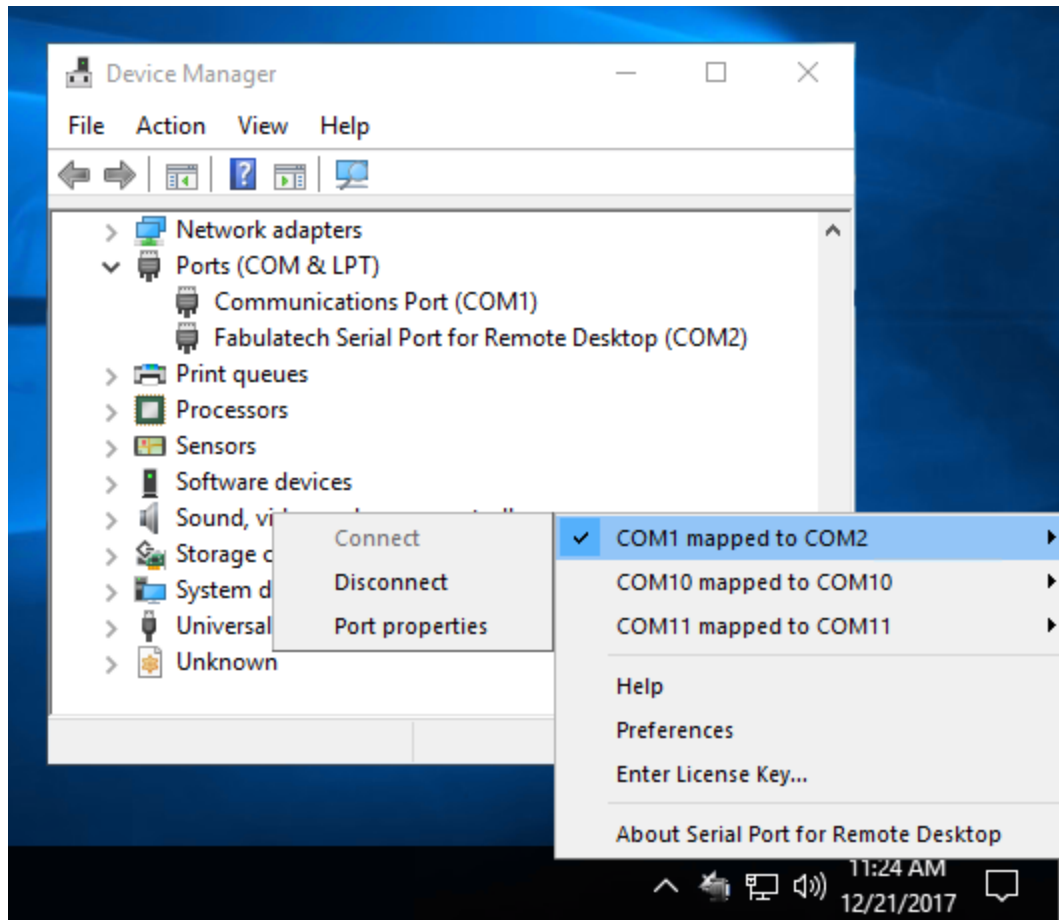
Device Manager

File Action View Help

Network adapters
Ports (COM & LPT)
Communications Port (COM1)
Fabulatech Serial Port for Remote Desktop (COM2)
Print queues
Processors
Sensors
Software devices
Sound, vi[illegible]
Storage c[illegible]
System d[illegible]
Universal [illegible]
Unknown

Connect
Disconnect
Port properties

COM1 mapped to COM2
COM10 mapped to COM10
COM11 mapped to COM11
Help
Preferences
Enter License Key...
About Serial Port for Remote Desktop

11:24 AM
12/21/2017